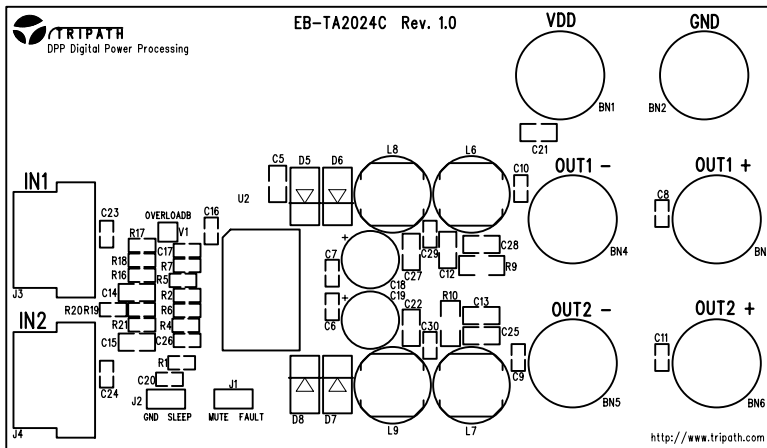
TRIPATH
DPP Digital Power Processing

EB-TA2024C Rev. 1.0

VDD
GND
BN1
BN2
C21

IN1
J3
C23
OVERLOADB
C16
U2
C5
D5
D6
L8
L6
C10
OUT1 -
OUT1 +
C8
BN4
BN
R17
V1
R18
C17
R16
R7
R5
C7
C27
C29
C12
C28
R9
C14
R2
C18
R20R19
R6
C19
R10
C13
R21
R4
C6
C22
C30
C25
OUT2 -
OUT2 +
C11
C15
C26
IN2
J4
C24
R1
C20
J2
GND SLEEP
J1
MUTE FAULT
D8
D7
L9
L7
C9
BN5
BN6
http://www.tripath.com